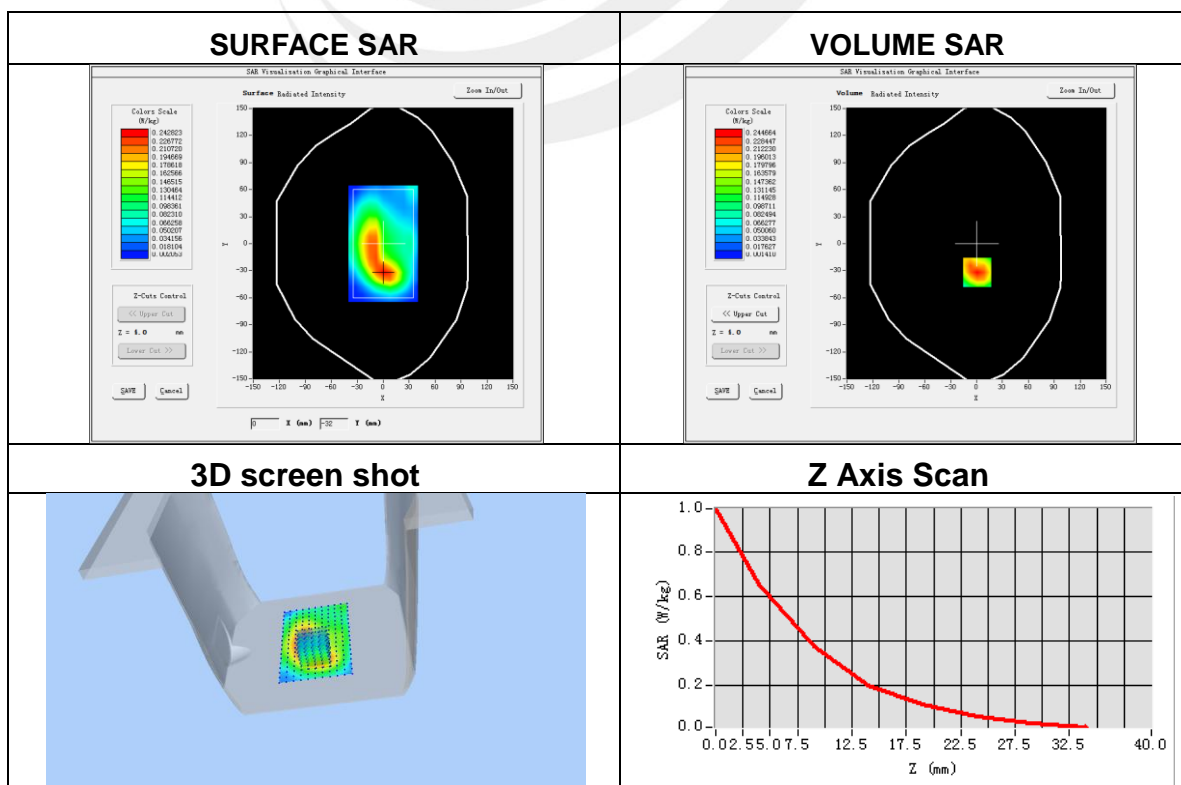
| SURFACE SAR | VOLUME SAR |
|---|---|
| SAR Visualization Graphical Interface<br>Surface Radiated Intensity<br>Zoom In/Out<br>Colors Scale (W/kg)<br>0.242823<br>0.226772<br>0.210720<br>0.194669<br>0.178618<br>0.162566<br>0.146515<br>0.130464<br>0.114412<br>0.098361<br>0.082310<br>0.066258<br>0.050207<br>0.034156<br>0.018104<br>0.002053<br>Z-Cuts Control<br><< Upper Cut<br>Z = 4.0 mm<br>Lower Cut >><br>SAVE Cancel<br>150 120 90 60 30 0 -30 -60 -90 -120 -150<br>Y<br>-150 -120 -90 -60 -30 0 30 60 90 120 150<br>X<br>0 X (mm) -32 Y (mm) | SAR Visualization Graphical Interface<br>Volume Radiated Intensity<br>Zoom In/Out<br>Colors Scale (W/kg)<br>0.244664<br>0.228447<br>0.212230<br>0.196013<br>0.179796<br>0.163579<br>0.147362<br>0.131145<br>0.114928<br>0.098711<br>0.082494<br>0.066277<br>0.050060<br>0.033843<br>0.017627<br>0.001410<br>Z-Cuts Control<br><< Upper Cut<br>Z = 4.0 mm<br>Lower Cut >><br>SAVE Cancel<br>150 120 90 60 30 0 -30 -60 -90 -120 -150<br>Y<br>-150 -120 -90 -60 -30 0 30 60 90 120 150<br>X |
| 3D screen shot | Z Axis Scan |
| | 1.0 0.8 0.6 0.4 0.2 0.0<br>SAR (W/kg)<br>0.0 2.5 5.0 7.5 12.5 17.5 22.5 27.5 32.5 40.0<br>Z (mm) |